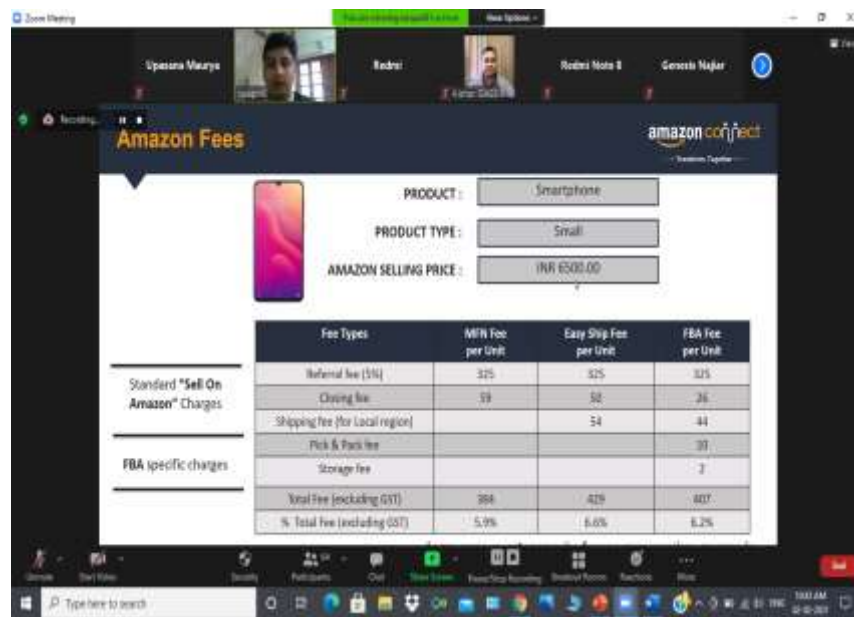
Zoom Meeting

You are viewing Amazon's screen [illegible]

View Options

Upasana Maurya

Redmi

Redmi Note 8

Genesis Najjar

Recording...

Amazon Fees

amazon connect

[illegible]

PRODUCT : Smartphone

PRODUCT TYPE : Small

AMAZON SELLING PRICE : INR 6500.00

| Fee Types | MFN Fee per Unit | Easy Ship Fee per Unit | FBA Fee per Unit |
|---|---|---|---|
| Referral fee (5%) | 325 | 325 | 325 |
| Closing fee | 59 | 50 | 26 |
| Shipping fee (for Local region) | | 54 | 44 |
| Pick & Pack fee | | | 10 |
| Storage fee | | | 2 |
| Total Fee (excluding GST) | 384 | 429 | 407 |
| % Total Fee (excluding GST) | 5.9% | 6.6% | 6.2% |

Standard "Sell On Amazon" Charges

FBA specific charges

Unmute Start Video Security Participants Chat Share Screen Pause/Stop Recording Breakout Rooms Reactions More

End

Type here to search

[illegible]